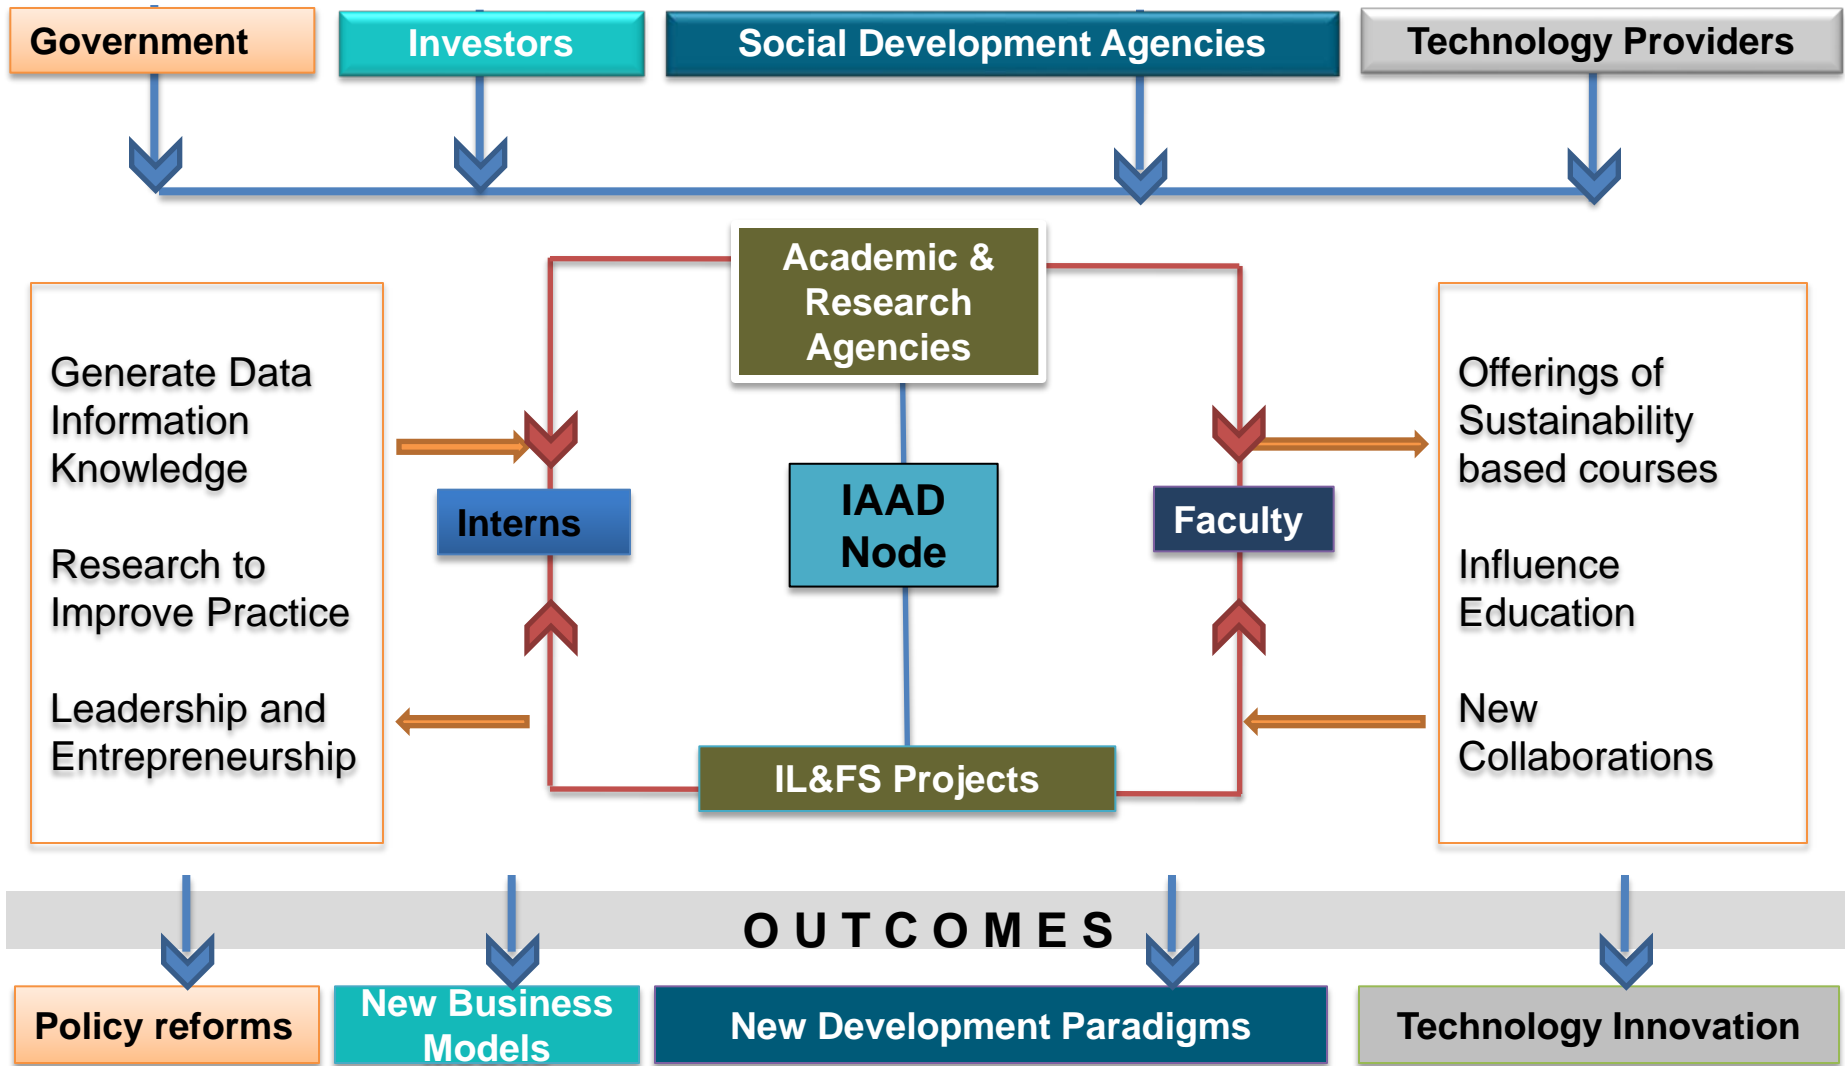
Government

Investors

Social Development Agencies

Technology Providers

Academic & Research Agencies

Generate Data Information Knowledge

Research to Improve Practice

Leadership and Entrepreneurship

Interns

IAAD Node

Faculty

Offerings of Sustainability based courses

Influence Education

New Collaborations

IL&FS Projects

OUTCOMES

Policy reforms

New Business Models

New Development Paradigms

Technology Innovation